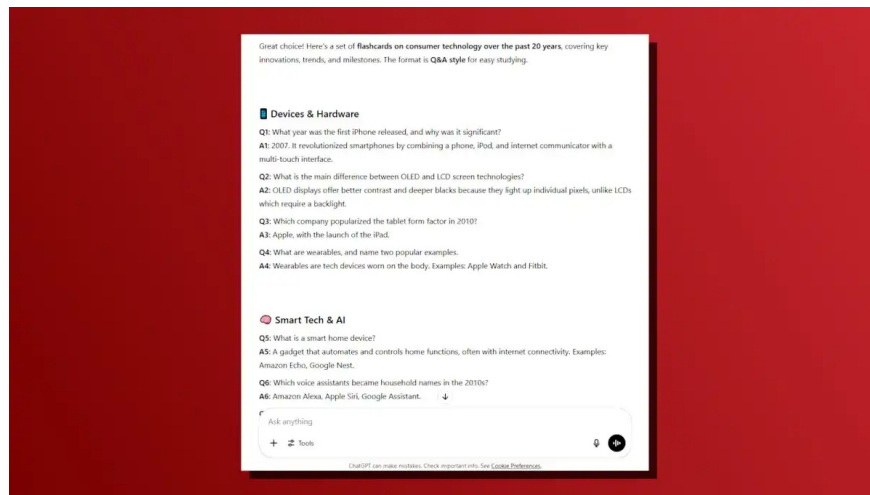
Great choice! Here's a set of **flashcards on consumer technology over the past 20 years**, covering key innovations, trends, and milestones. The format is **Q&A style** for easy studying.

📱 Devices & Hardware

**Q1:** What year was the first iPhone released, and why was it significant?
**A1:** 2007. It revolutionized smartphones by combining a phone, iPod, and internet communicator with a multi-touch interface.

**Q2:** What is the main difference between OLED and LCD screen technologies?
**A2:** OLED displays offer better contrast and deeper blacks because they light up individual pixels, unlike LCDs which require a backlight.

**Q3:** Which company popularized the tablet form factor in 2010?
**A3:** Apple, with the launch of the iPad.

**Q4:** What are wearables, and name two popular examples.
**A4:** Wearables are tech devices worn on the body. Examples: Apple Watch and Fitbit.

🧠 Smart Tech & AI

**Q5:** What is a smart home device?
**A5:** A gadget that automates and controls home functions, often with internet connectivity. Examples: Amazon Echo, Google Nest.

**Q6:** Which voice assistants became household names in the 2010s?
**A6:** Amazon Alexa, Apple Siri, Google Assistant.

Ask anything

+ Tools

ChatGPT can make mistakes. Check important info. See Cookie Preferences.